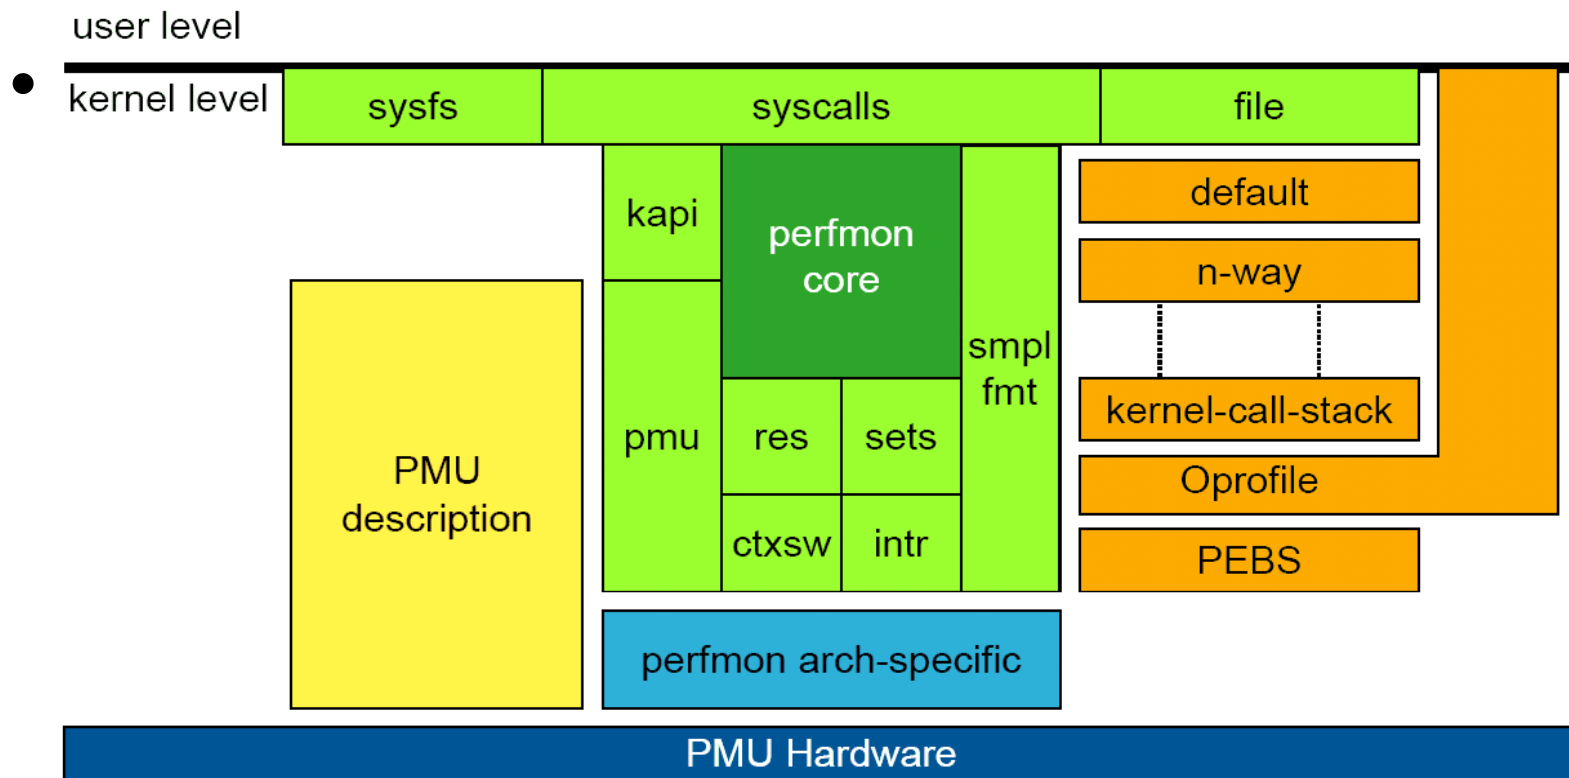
user level

• kernel level

sysfs

syscalls

file

kapi

perfmon core

smpl fmt

default

n-way

kernel-call-stack

Oprofile

PEBS

PMU description

pmu

res

sets

ctxsw

intr

perfmon arch-specific

PMU Hardware